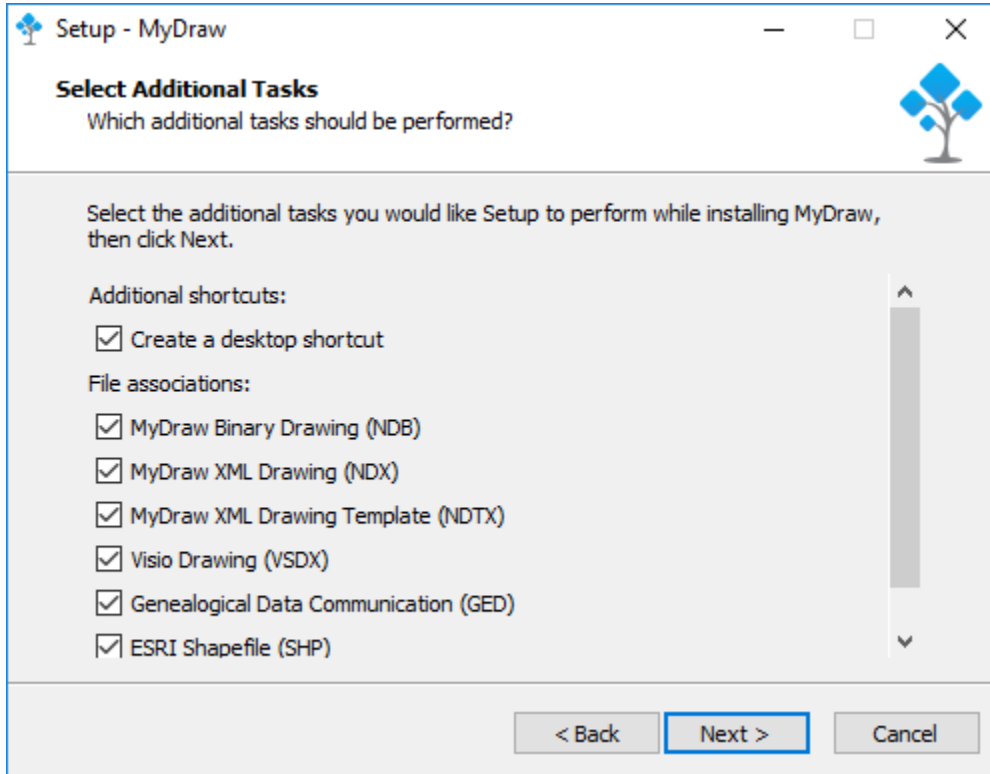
Setup - MyDraw

Select Additional Tasks
Which additional tasks should be performed?

Select the additional tasks you would like Setup to perform while installing MyDraw, then click Next.

Additional shortcuts:
☑ Create a desktop shortcut
File associations:
☑ MyDraw Binary Drawing (NDB)
☑ MyDraw XML Drawing (NDX)
☑ MyDraw XML Drawing Template (NDTX)
☑ Visio Drawing (VSDX)
☑ Genealogical Data Communication (GED)
☑ ESRI Shapefile (SHP)

< Back | Next > | Cancel